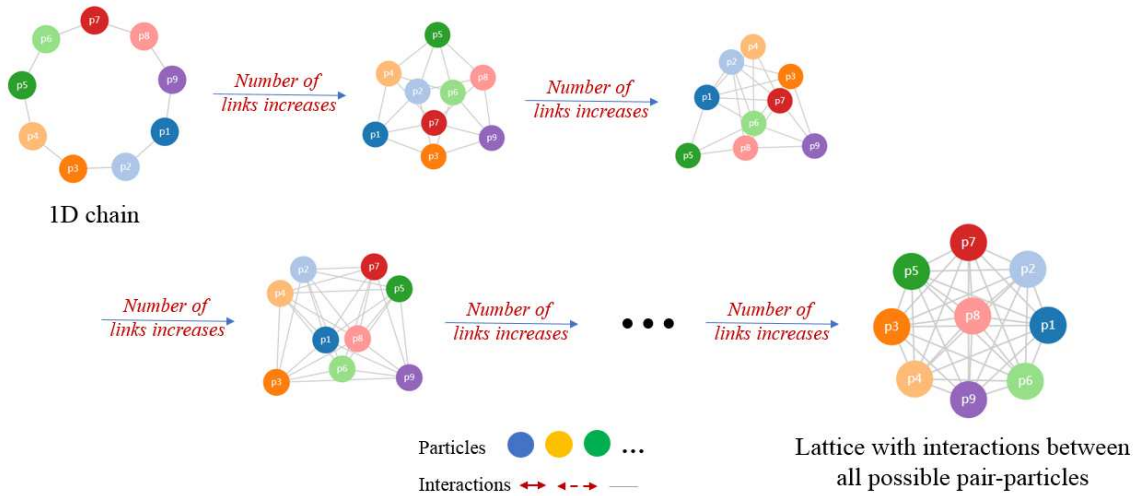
p7 p8 p6 p5 p9 p4 p1 p3 p2

1D chain

Number of links increases

p5 p4 p8 p2 p6 p7 p1 p9 p3

Number of links increases

p4 p2 p3 p1 p7 p6 p8 p5 p9

Number of links increases

p2 p7 p4 p5 p1 p8 p6 p9 p3

Number of links increases

• • •

Number of links increases

p7 p5 p2 p3 p8 p1 p4 p6 p9

Particles …

Interactions

Lattice with interactions between all possible pair-particles